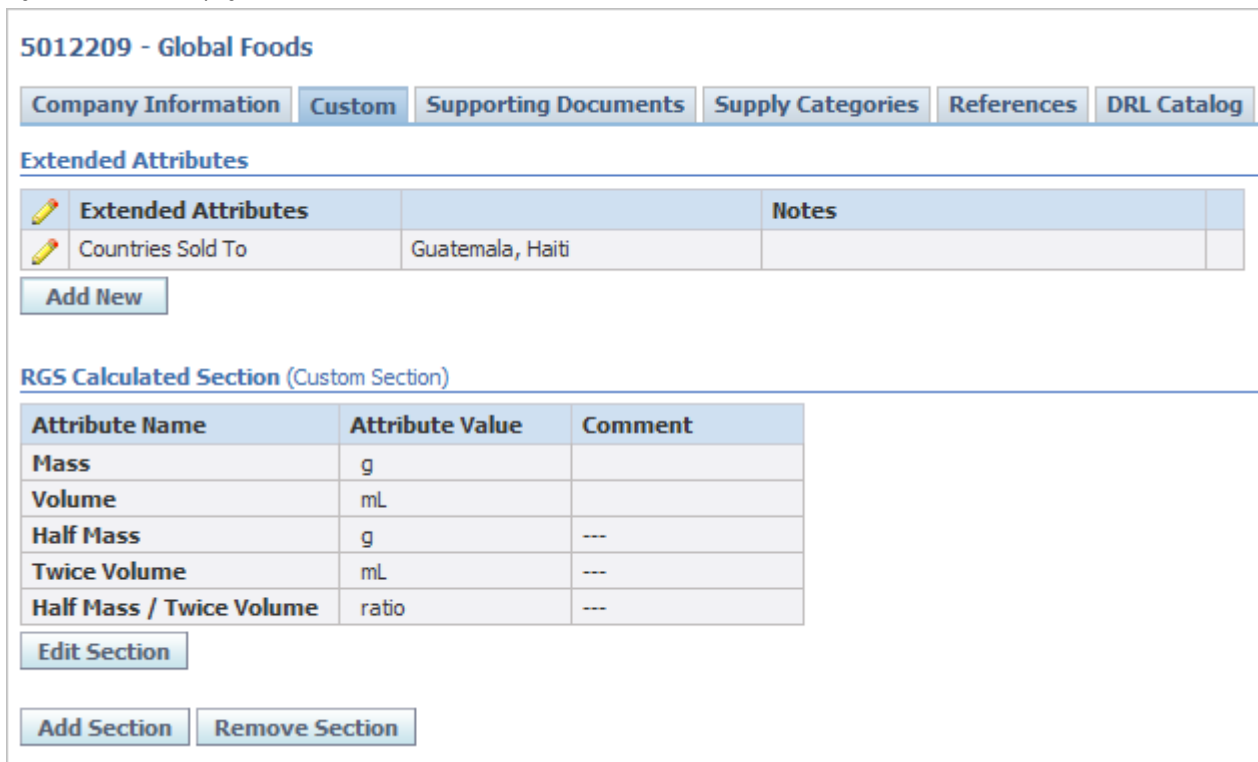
5012209 - Global Foods

Company Information | Custom | Supporting Documents | Supply Categories | References | DRL Catalog

Extended Attributes

| Extended Attributes | | Notes | |
|---|---|---|---|
| Countries Sold To | Guatemala, Haiti | | |

Add New

RGS Calculated Section (Custom Section)

| Attribute Name | Attribute Value | Comment |
|---|---|---|
| Mass | g | |
| Volume | mL | |
| Half Mass | g | --- |
| Twice Volume | mL | --- |
| Half Mass / Twice Volume | ratio | --- |

Edit Section

Add Section | Remove Section